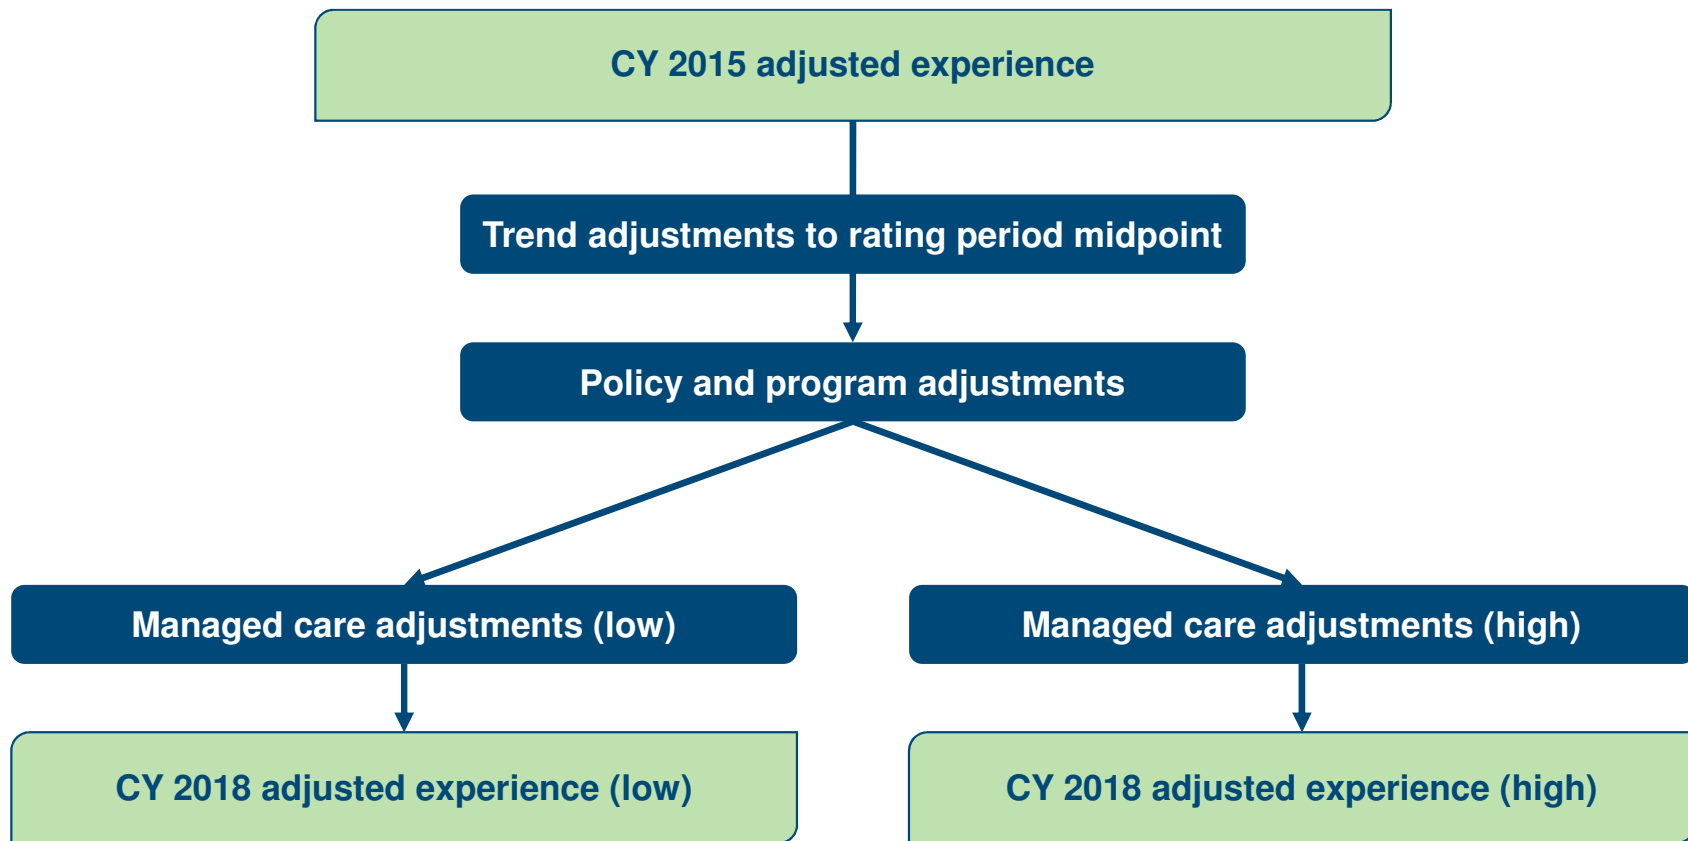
CY 2015 adjusted experience

Trend adjustments to rating period midpoint

Policy and program adjustments

Managed care adjustments (low)

Managed care adjustments (high)

CY 2018 adjusted experience (low)

CY 2018 adjusted experience (high)